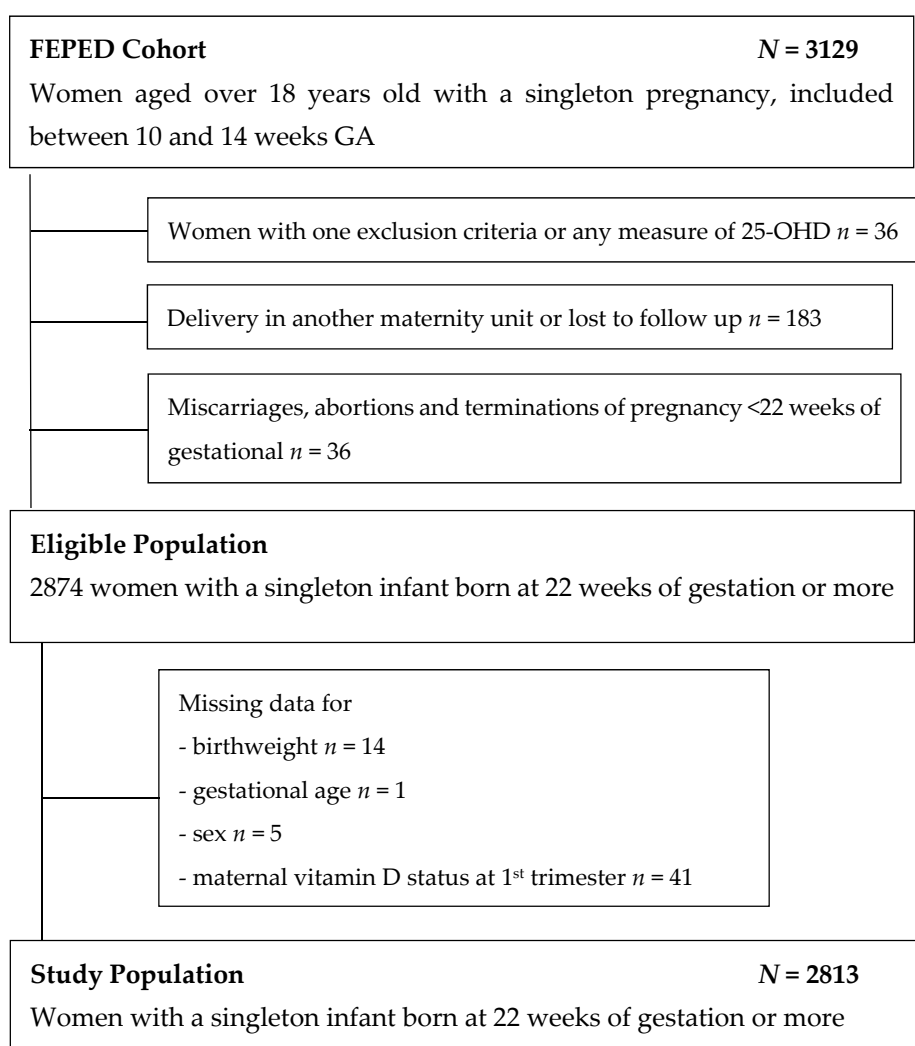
**FEPED Cohort** ***N* = 3129**

Women aged over 18 years old with a singleton pregnancy, included between 10 and 14 weeks GA

Women with one exclusion criteria or any measure of 25-OHD *n* = 36

Delivery in another maternity unit or lost to follow up *n* = 183

Miscarriages, abortions and terminations of pregnancy <22 weeks of gestational *n* = 36

**Eligible Population**

2874 women with a singleton infant born at 22 weeks of gestation or more

Missing data for
- birthweight *n* = 14
- gestational age *n* = 1
- sex *n* = 5
- maternal vitamin D status at 1$^{st}$ trimester *n* = 41

**Study Population** ***N* = 2813**

Women with a singleton infant born at 22 weeks of gestation or more